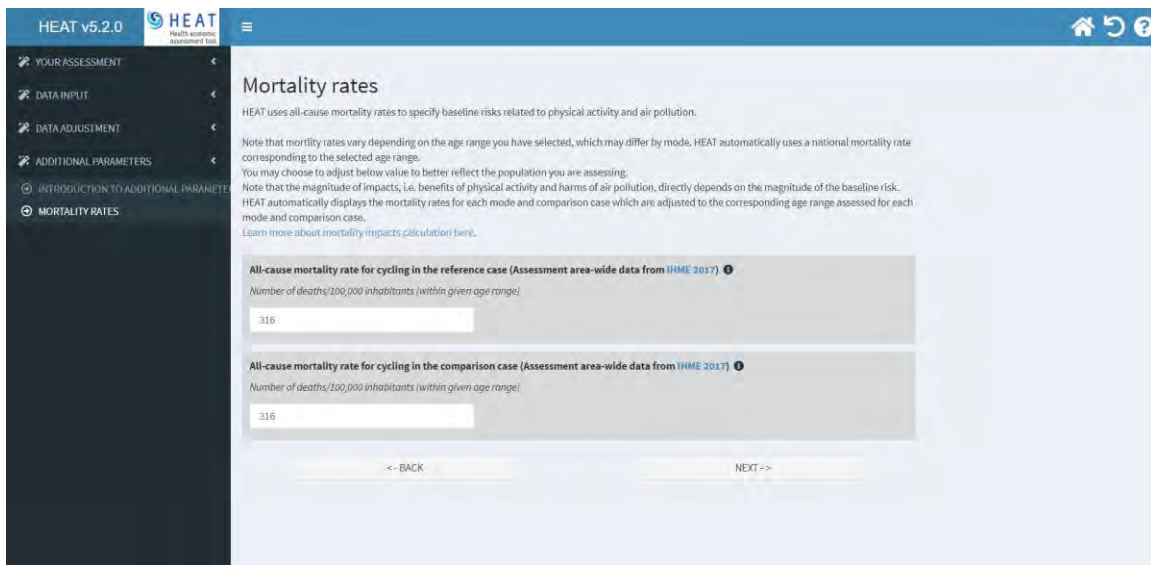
HEAT v5.2.0 HEAT Health economic assessment tool

YOUR ASSESSMENT
DATA INPUT
DATA ADJUSTMENT
ADDITIONAL PARAMETERS
INTRODUCTION TO ADDITIONAL PARAMETE
MORTALITY RATES

Mortality rates

HEAT uses all-cause mortality rates to specify baseline risks related to physical activity and air pollution.

Note that mortlity rates vary depending on the age range you have selected, which may differ by mode. HEAT automatically uses a national mortality rate corresponding to the selected age range.
You may choose to adjust below value to better reflect the population you are assessing.
Note that the magnitude of impacts, i.e. benefits of physical activity and harms of air pollution, directly depends on the magnitude of the baseline risk. HEAT automatically displays the mortality rates for each mode and comparison case which are adjusted to the corresponding age range assessed for each mode and comparison case.
Learn more about mortality impacts calculation here.

All-cause mortality rate for cycling in the reference case (Assessment area-wide data from IHME 2017)
Number of deaths/100,000 inhabitants (within given age range)
316

All-cause mortality rate for cycling in the comparison case (Assessment area-wide data from IHME 2017)
Number of deaths/100,000 inhabitants (within given age range)
316

<- BACK
NEXT ->